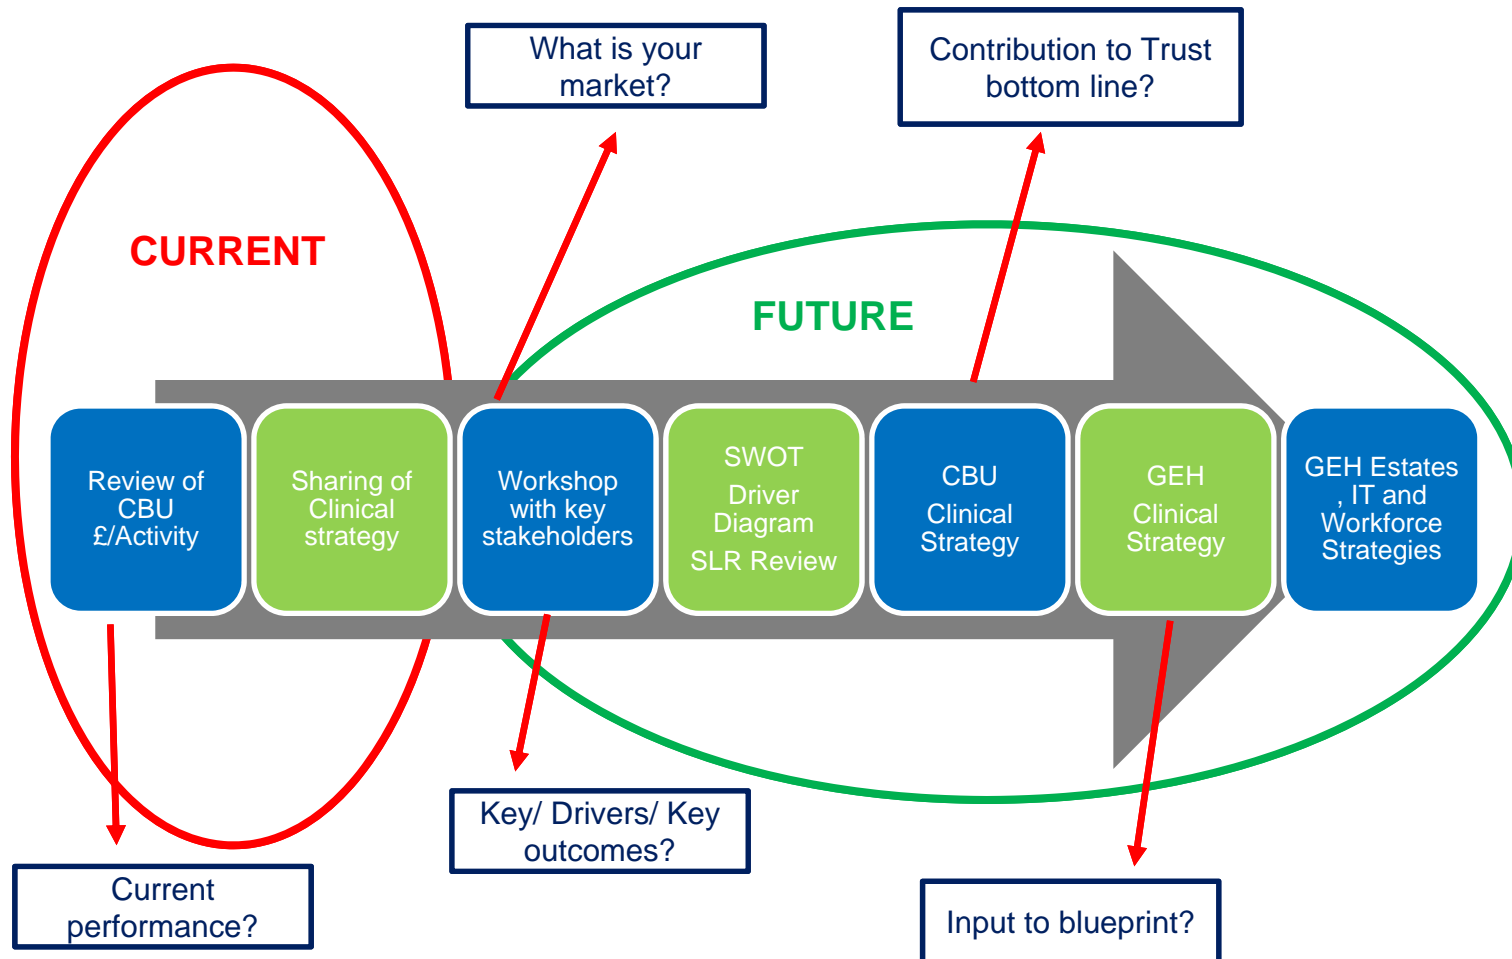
What is your market?

Contribution to Trust bottom line?

CURRENT

FUTURE

Review of CBU £/Activity

Sharing of Clinical strategy

Workshop with key stakeholders

SWOT
Driver Diagram
SLR Review

CBU
Clinical Strategy

GEH
Clinical Strategy

GEH Estates , IT and Workforce Strategies

Key/ Drivers/ Key outcomes?

Current performance?

Input to blueprint?